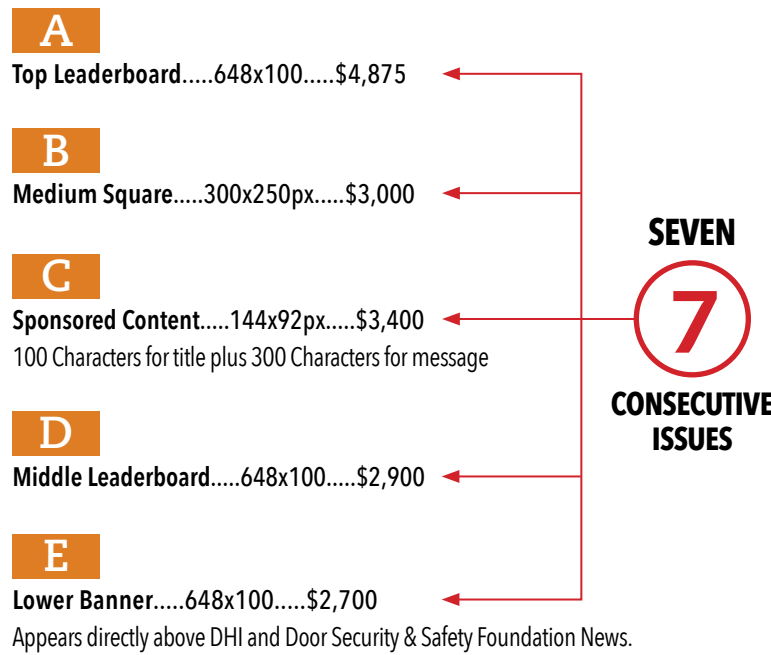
A

Top Leaderboard.....648x100.....$4,875

B

Medium Square.....300x250px.....$3,000

C

Sponsored Content.....144x92px.....$3,400
100 Characters for title plus 300 Characters for message

D

Middle Leaderboard.....648x100.....$2,900

E

Lower Banner.....648x100.....$2,700
Appears directly above DHI and Door Security & Safety Foundation News.

SEVEN
7
CONSECUTIVE ISSUES